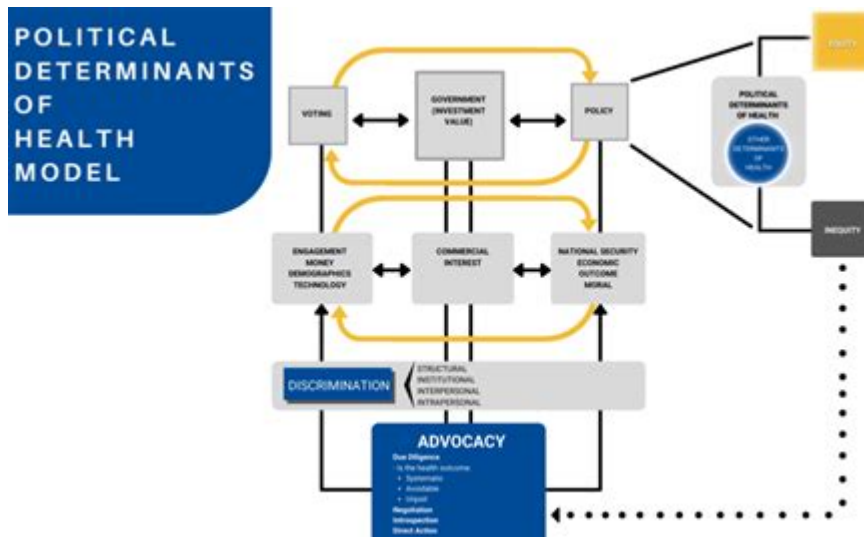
POLITICAL DETERMINANTS OF HEALTH MODEL

VOTING

GOVERNMENT (INVESTMENT VALUE)

POLICY

EQUITY

POLITICAL DETERMINANTS OF HEALTH

OTHER DETERMINANTS OF HEALTH

INEQUITY

ENGAGEMENT
MONEY
DEMOGRAPHICS
TECHNOLOGY

COMMERCIAL INTEREST

NATIONAL SECURITY
ECONOMIC
OUTCOME
MORAL

DISCRIMINATION

STRUCTURAL
INSTITUTIONAL
INTERPERSONAL
INTRAPERSONAL

ADVOCACY

Due Diligence
- Is the health outcome:
• Systematic
• Avoidable
• Unjust
Negotiation
Introspection
Direct Action